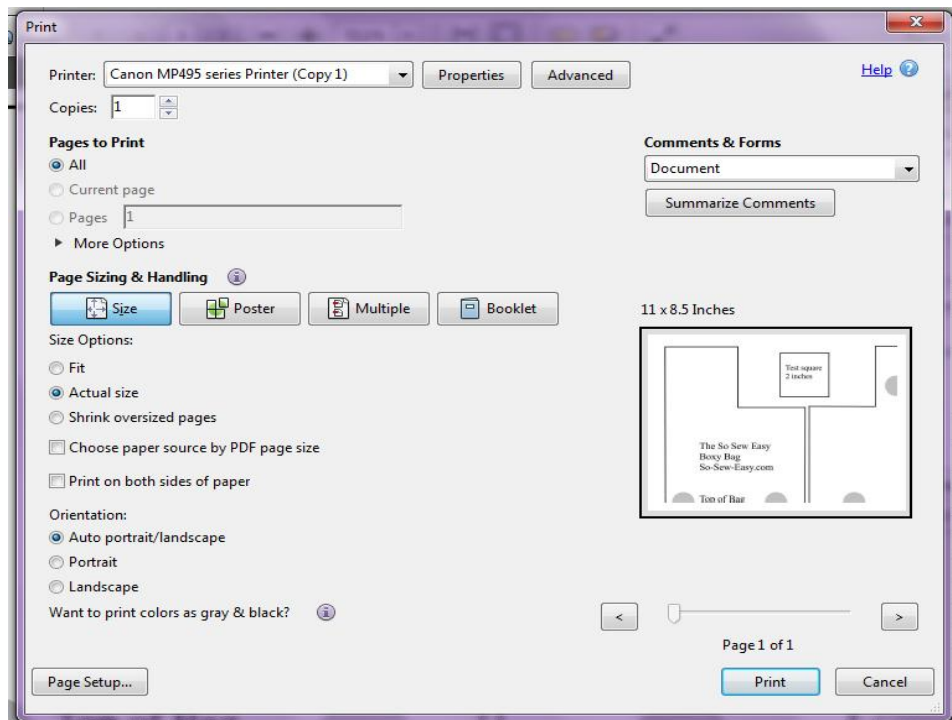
Print

Printer: Canon MP495 series Printer (Copy 1)
Properties
Advanced
Help
Copies: 1

Pages to Print
All
Current page
Pages 1
More Options

Comments & Forms
Document
Summarize Comments

Page Sizing & Handling
Size
Poster
Multiple
Booklet

Size Options:
Fit
Actual size
Shrink oversized pages
Choose paper source by PDF page size
Print on both sides of paper

Orientation:
Auto portrait/landscape
Portrait
Landscape

Want to print colors as gray & black?

11 x 8.5 Inches

Test square 2 inches

The So Sew Easy
Boxy Bag
So-Sew-Easy.com

Top of Bag

<
>
Page 1 of 1

Page Setup...
Print
Cancel